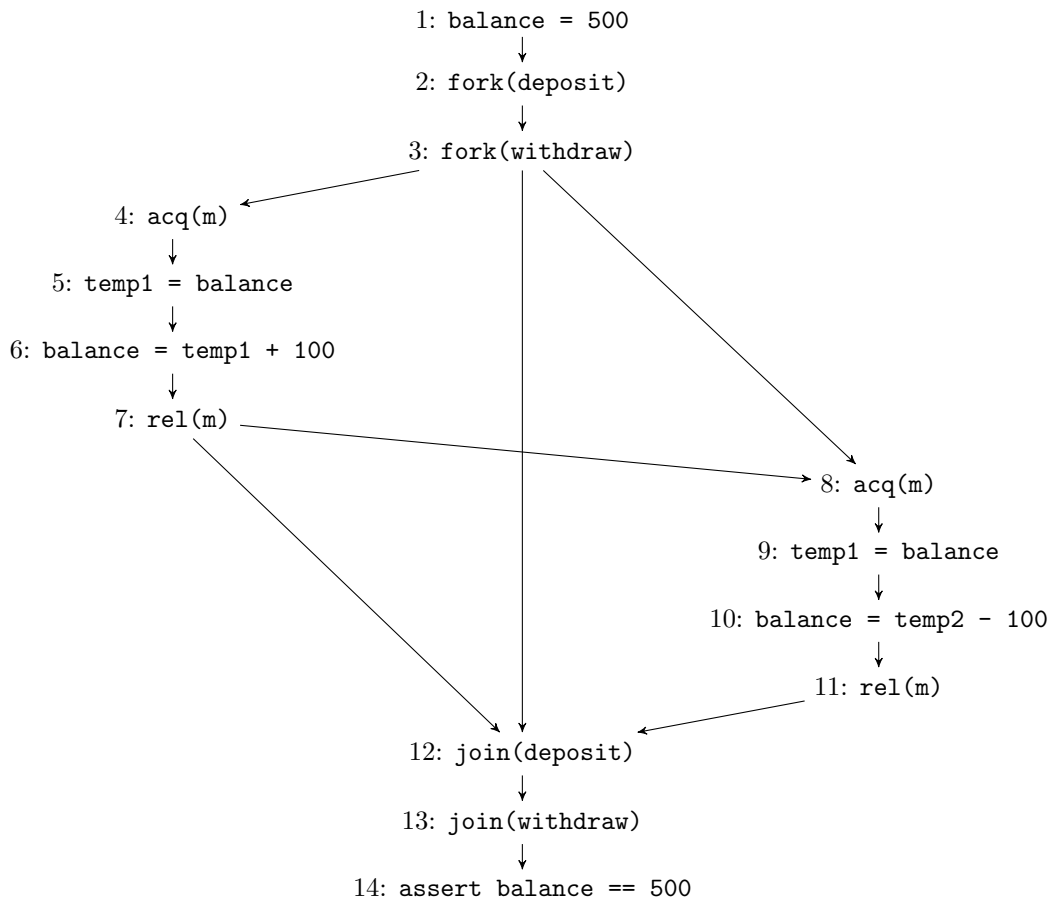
1: balance = 500

2: fork(deposit)

3: fork(withdraw)

4: acq(m)

5: temp1 = balance

6: balance = temp1 + 100

7: rel(m)

8: acq(m)

9: temp1 = balance

10: balance = temp2 - 100

11: rel(m)

12: join(deposit)

13: join(withdraw)

14: assert balance == 500